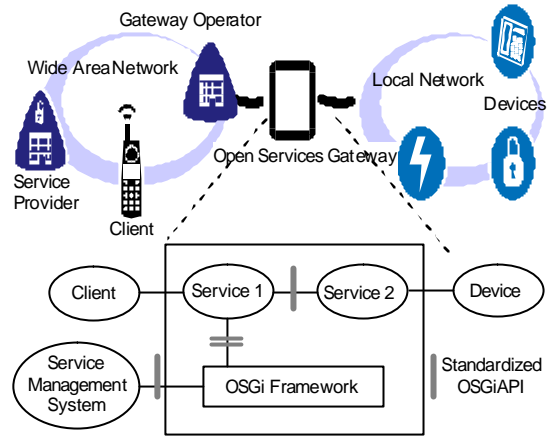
Gateway Operator

Wide AreaNetwork

Local Network

Devices

Service Provider

Client

Open Services Gateway

Client

Service 1

Service 2

Device

Service Management System

OSGi Framework

Standardized OSGiAPI